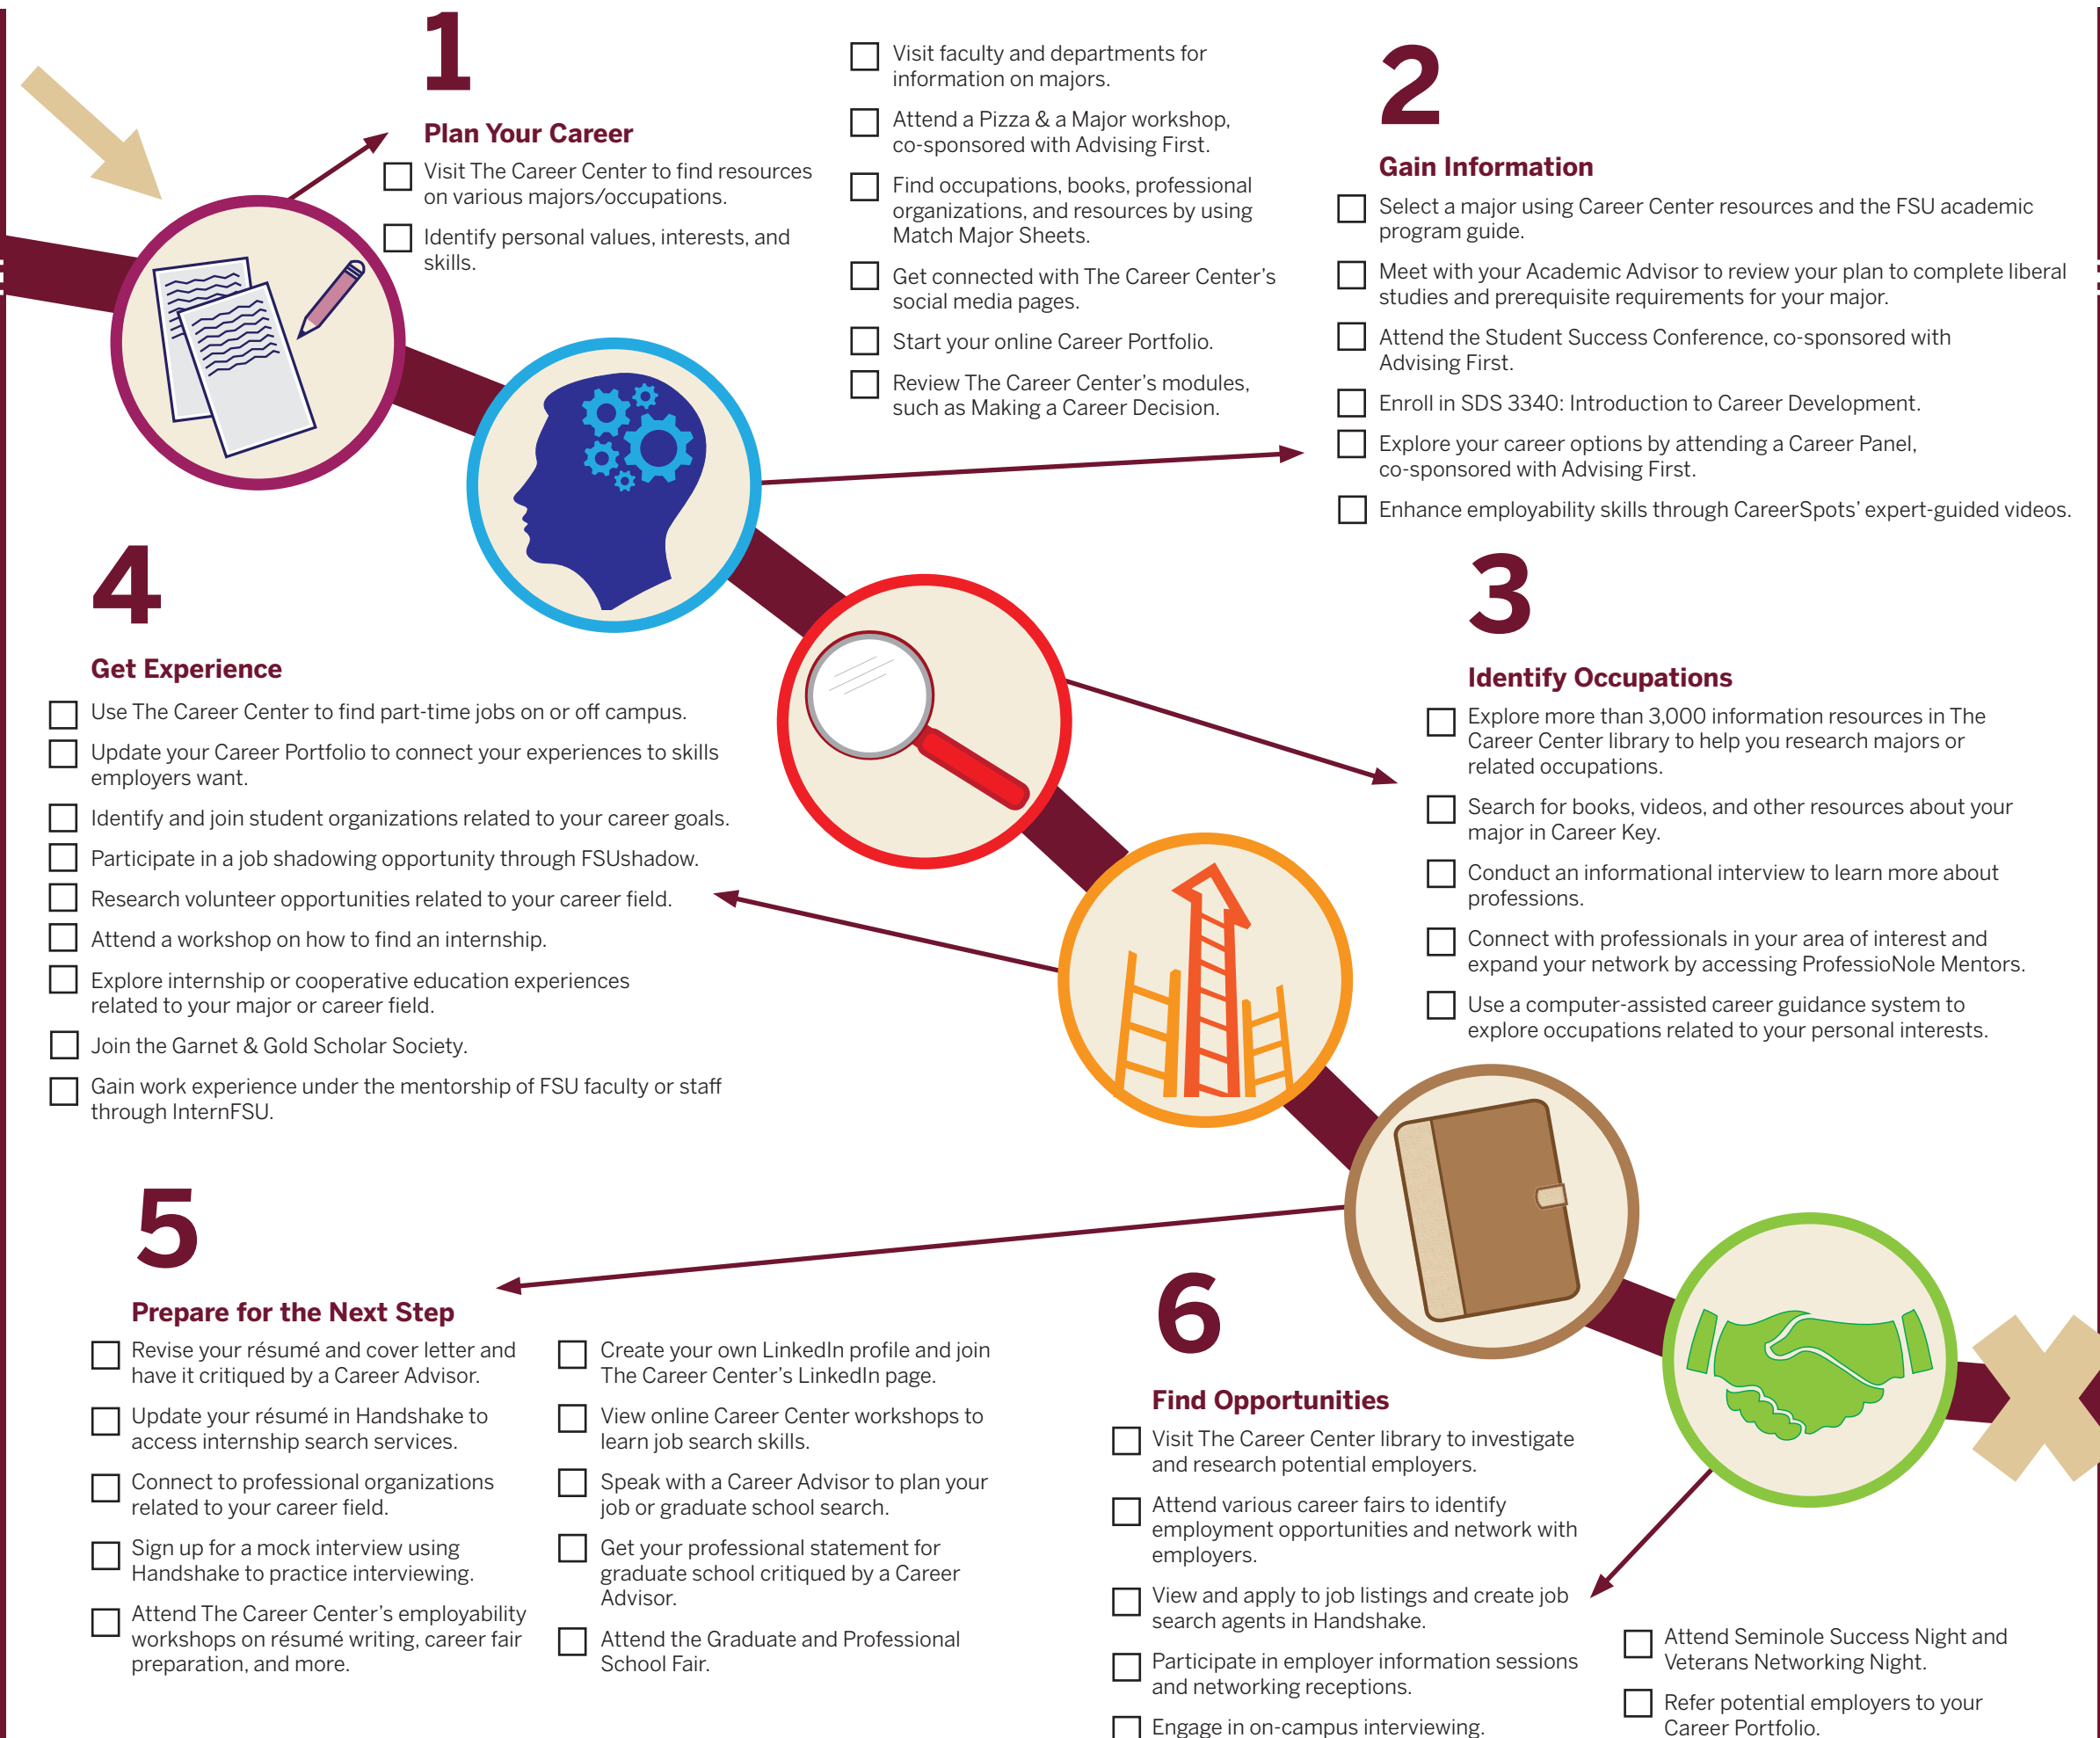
1

Plan Your Career

☐ Visit The Career Center to find resources on various majors/occupations.

☐ Identify personal values, interests, and skills.

☐ Visit faculty and departments for information on majors.

☐ Attend a Pizza & a Major workshop, co-sponsored with Advising First.

☐ Find occupations, books, professional organizations, and resources by using Match Major Sheets.

☐ Get connected with The Career Center's social media pages.

☐ Start your online Career Portfolio.

☐ Review The Career Center's modules, such as Making a Career Decision.

2

Gain Information

☐ Select a major using Career Center resources and the FSU academic program guide.

☐ Meet with your Academic Advisor to review your plan to complete liberal studies and prerequisite requirements for your major.

☐ Attend the Student Success Conference, co-sponsored with Advising First.

☐ Enroll in SDS 3340: Introduction to Career Development.

☐ Explore your career options by attending a Career Panel, co-sponsored with Advising First.

☐ Enhance employability skills through CareerSpots' expert-guided videos.

3

Identify Occupations

☐ Explore more than 3,000 information resources in The Career Center library to help you research majors or related occupations.

☐ Search for books, videos, and other resources about your major in Career Key.

☐ Conduct an informational interview to learn more about professions.

☐ Connect with professionals in your area of interest and expand your network by accessing ProfessioNole Mentors.

☐ Use a computer-assisted career guidance system to explore occupations related to your personal interests.

4

Get Experience

☐ Use The Career Center to find part-time jobs on or off campus.

☐ Update your Career Portfolio to connect your experiences to skills employers want.

☐ Identify and join student organizations related to your career goals.

☐ Participate in a job shadowing opportunity through FSUshadow.

☐ Research volunteer opportunities related to your career field.

☐ Attend a workshop on how to find an internship.

☐ Explore internship or cooperative education experiences related to your major or career field.

☐ Join the Garnet & Gold Scholar Society.

☐ Gain work experience under the mentorship of FSU faculty or staff through InternFSU.

5

Prepare for the Next Step

☐ Revise your résumé and cover letter and have it critiqued by a Career Advisor.

☐ Update your résumé in Handshake to access internship search services.

☐ Connect to professional organizations related to your career field.

☐ Sign up for a mock interview using Handshake to practice interviewing.

☐ Attend The Career Center's employability workshops on résumé writing, career fair preparation, and more.

☐ Create your own LinkedIn profile and join The Career Center's LinkedIn page.

☐ View online Career Center workshops to learn job search skills.

☐ Speak with a Career Advisor to plan your job or graduate school search.

☐ Get your professional statement for graduate school critiqued by a Career Advisor.

☐ Attend the Graduate and Professional School Fair.

6

Find Opportunities

☐ Visit The Career Center library to investigate and research potential employers.

☐ Attend various career fairs to identify employment opportunities and network with employers.

☐ View and apply to job listings and create job search agents in Handshake.

☐ Participate in employer information sessions and networking receptions.

☐ Engage in on-campus interviewing.

☐ Attend Seminole Success Night and Veterans Networking Night.

☐ Refer potential employers to your Career Portfolio.